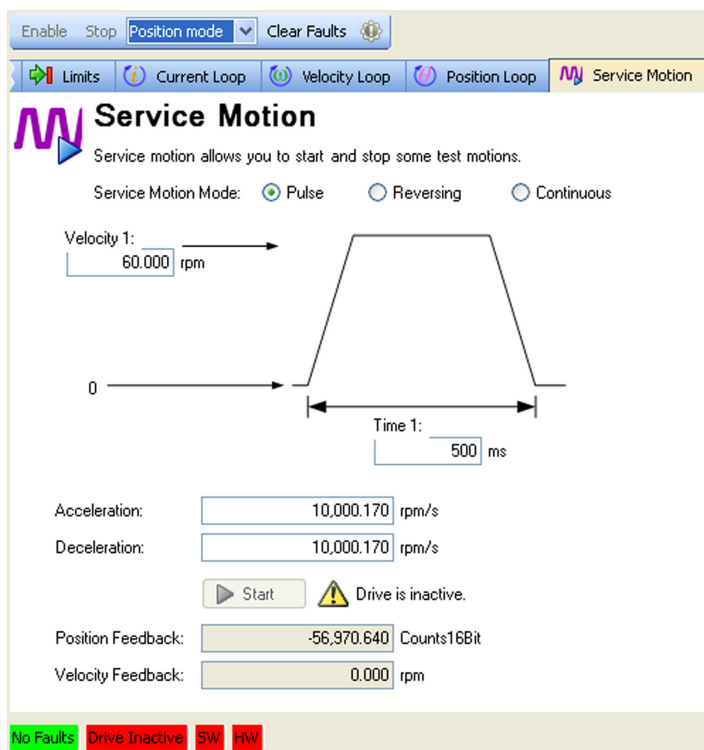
Enable Stop Position mode Clear Faults

Limits | Current Loop | Velocity Loop | Position Loop | Service Motion

Service Motion

Service motion allows you to start and stop some test motions.

Service Motion Mode: Pulse Reversing Continuous

Velocity 1:
60.000 rpm

0

Time 1:
500 ms

Acceleration: 10,000.170 rpm/s

Deceleration: 10,000.170 rpm/s

Start Drive is inactive.

Position Feedback: -56,970.640 Counts16Bit

Velocity Feedback: 0.000 rpm

No Faults Drive Inactive SW HW